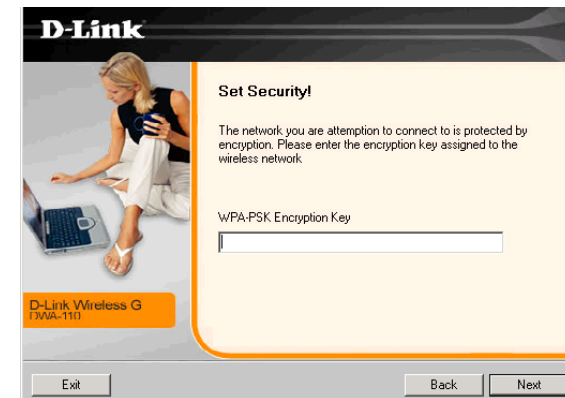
D-Link

Set Security!

The network you are attemption to connect to is protected by encryption. Please enter the encryption key assigned to the wireless network

WPA-PSK Encryption Key

D-Link Wireless G
DWA-110

Exit

Back

Next